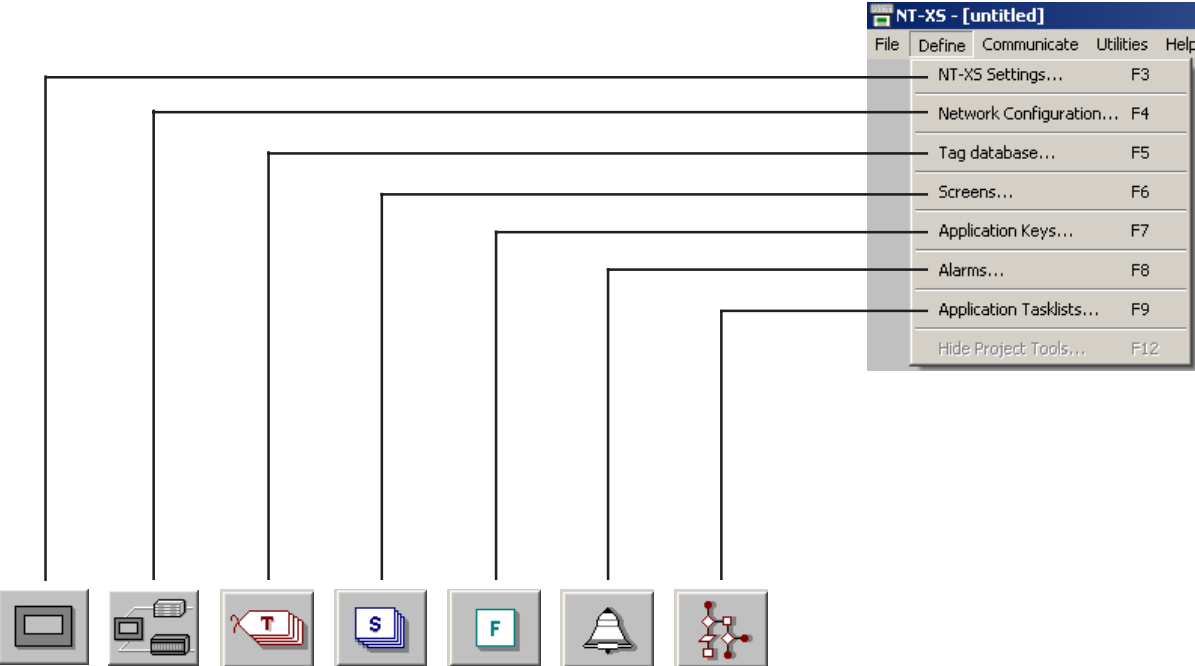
NT-XS - [untitled]

File Define Communicate Utilities Help

| | |
|---|---|
| NT-XS Settings... | F3 |
| Network Configuration... | F4 |
| Tag database... | F5 |
| Screens... | F6 |
| Application Keys... | F7 |
| Alarms... | F8 |
| Application Tasklists... | F9 |
| Hide Project Tools... | F12 |

T

S

F